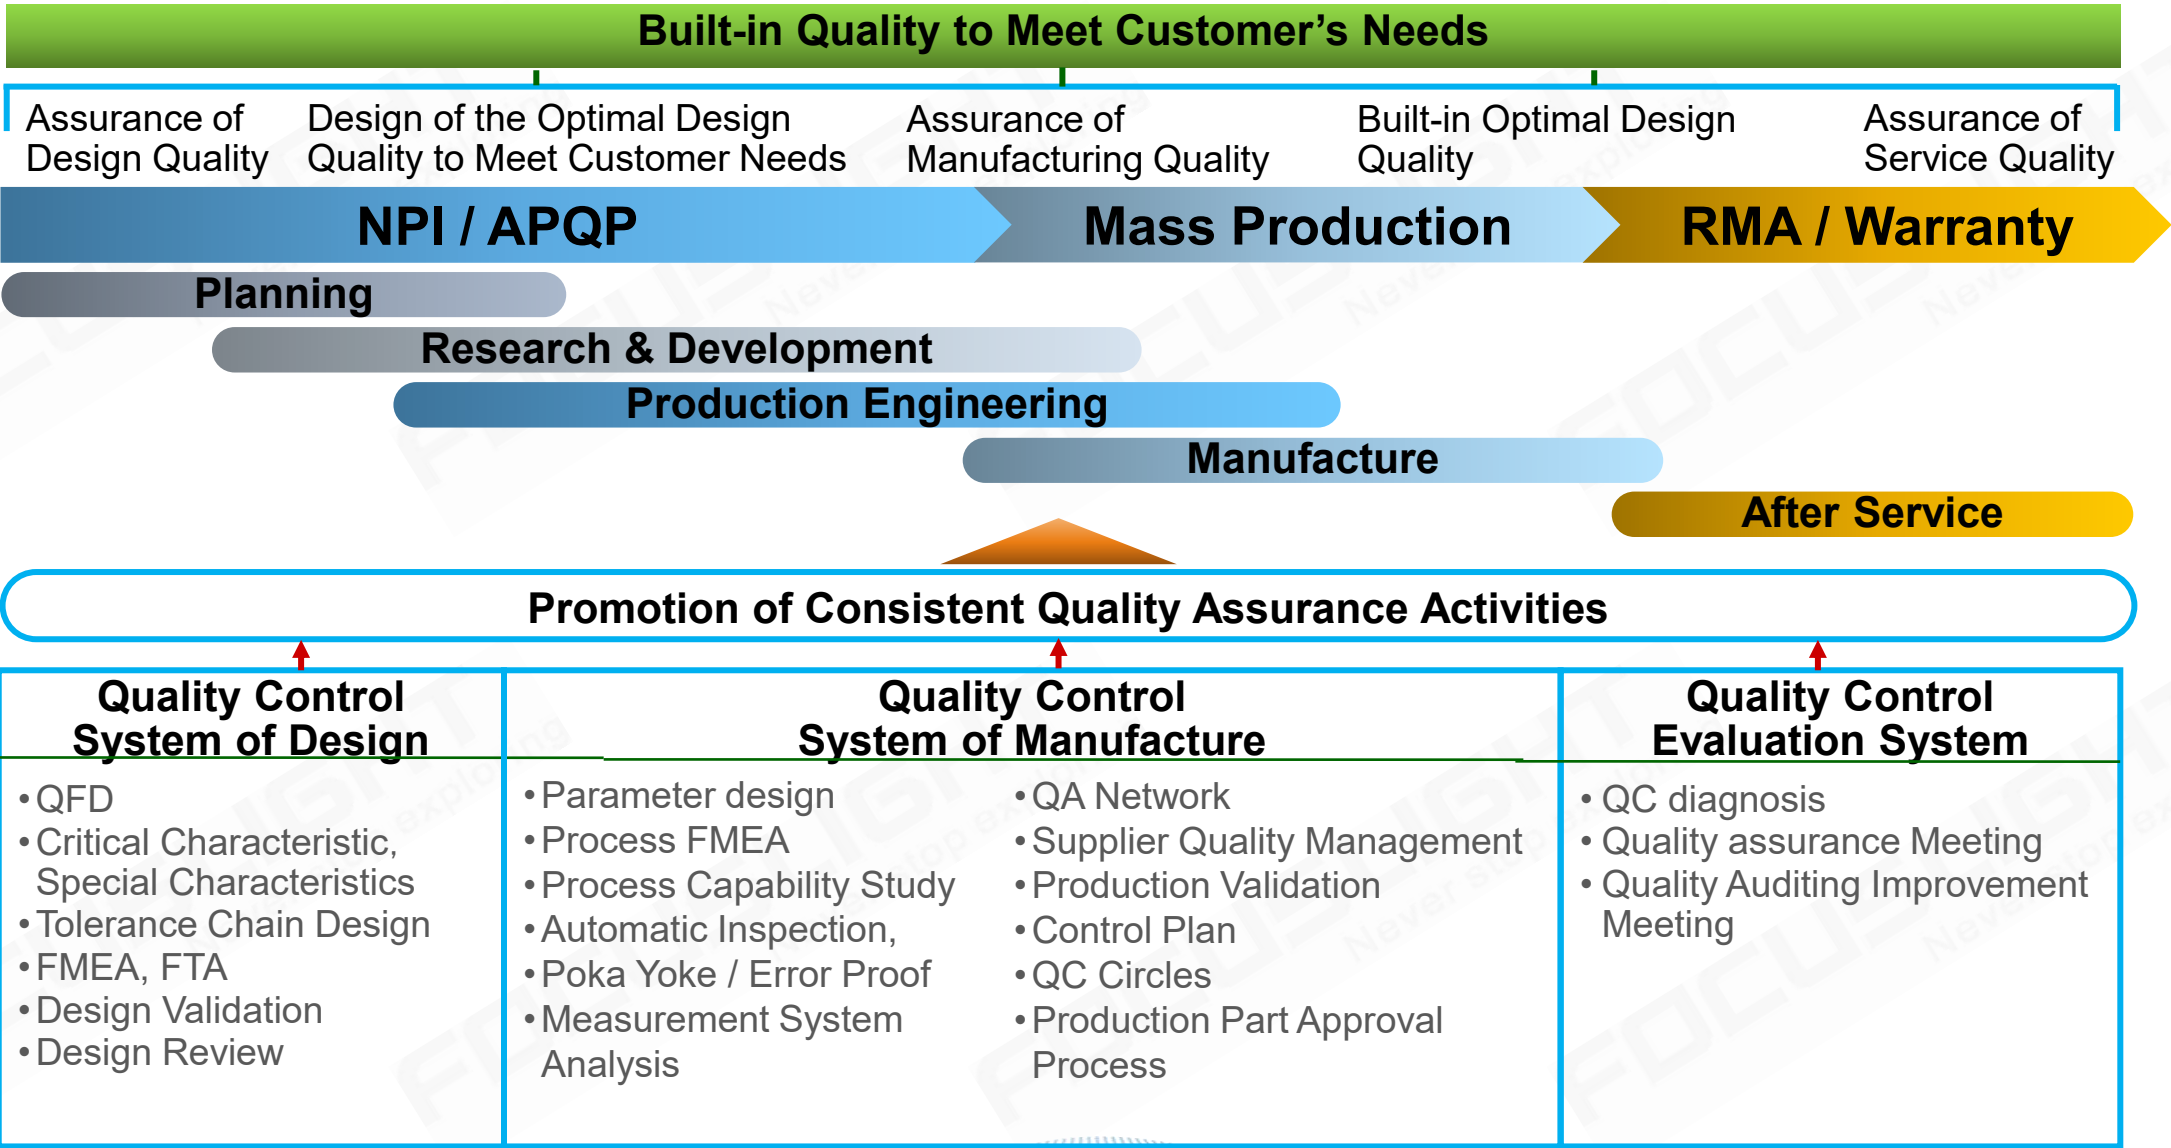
Built-in Quality to Meet Customer's Needs

Assurance of Design Quality

Design of the Optimal Design Quality to Meet Customer Needs

Assurance of Manufacturing Quality

Built-in Optimal Design Quality

Assurance of Service Quality

NPI / APQP

Mass Production

RMA / Warranty

Planning

Research & Development

Production Engineering

Manufacture

After Service

Promotion of Consistent Quality Assurance Activities

Quality Control System of Design

• QFD
• Critical Characteristic, Special Characteristics
• Tolerance Chain Design
• FMEA, FTA
• Design Validation
• Design Review

Quality Control System of Manufacture

• Parameter design
• Process FMEA
• Process Capability Study
• Automatic Inspection,
• Poka Yoke / Error Proof
• Measurement System Analysis

• QA Network
• Supplier Quality Management
• Production Validation
• Control Plan
• QC Circles
• Production Part Approval Process

Quality Control Evaluation System

• QC diagnosis
• Quality assurance Meeting
• Quality Auditing Improvement Meeting